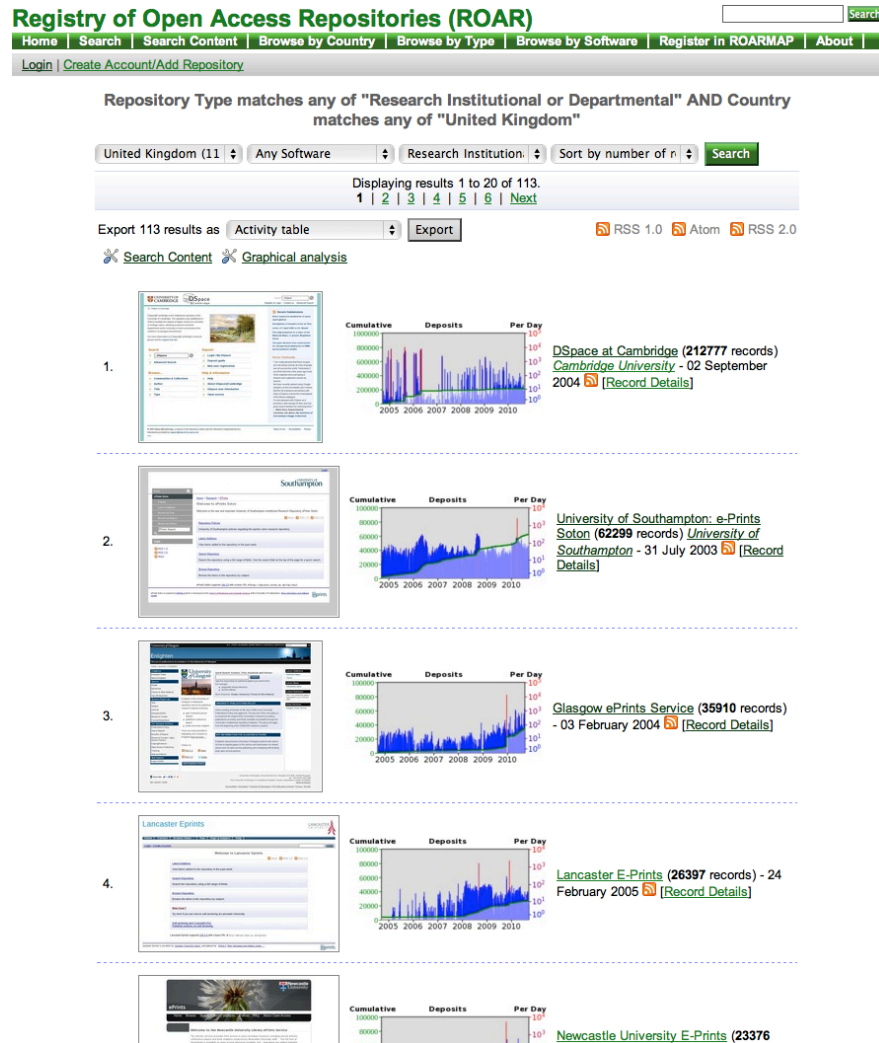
Registry of Open Access Repositories (ROAR)

Search

Home | Search | Search Content | Browse by Country | Browse by Type | Browse by Software | Register in ROARMAP | About

Login | Create Account/Add Repository

Repository Type matches any of "Research Institutional or Departmental" AND Country matches any of "United Kingdom"

United Kingdom (11 | Any Software | Research Institution | Sort by number of r | Search

Displaying results 1 to 20 of 113.
1 | 2 | 3 | 4 | 5 | 6 | Next

Export 113 results as Activity table Export

RSS 1.0 Atom RSS 2.0

Search Content Graphical analysis

1.

Cumulative Deposits Per Day
1000000 800000 600000 400000 200000 0
$10^4$ $10^3$ $10^2$ $10^1$ $10^0$
2005 2006 2007 2008 2009 2010

DSpace at Cambridge (212777 records) Cambridge University - 02 September 2004 [Record Details]

2.

Cumulative Deposits Per Day
100000 80000 60000 40000 20000 0
$10^3$ $10^2$ $10^1$ $10^0$
2005 2006 2007 2008 2009 2010

University of Southampton: e-Prints Soton (62299 records) University of Southampton - 31 July 2003 [Record Details]

3.

Cumulative Deposits Per Day
100000 80000 60000 40000 20000 0
$10^3$ $10^2$ $10^1$ $10^0$
2005 2006 2007 2008 2009 2010

Glasgow ePrints Service (35910 records) - 03 February 2004 [Record Details]

4.

Lancaster Eprints

Cumulative Deposits Per Day
100000 80000 60000 40000 20000 0
$10^3$ $10^2$ $10^1$ $10^0$
2005 2006 2007 2008 2009 2010

Lancaster E-Prints (26397 records) - 24 February 2005 [Record Details]

Cumulative Deposits Per Day
100000 80000
$10^3$

Newcastle University E-Prints (23376